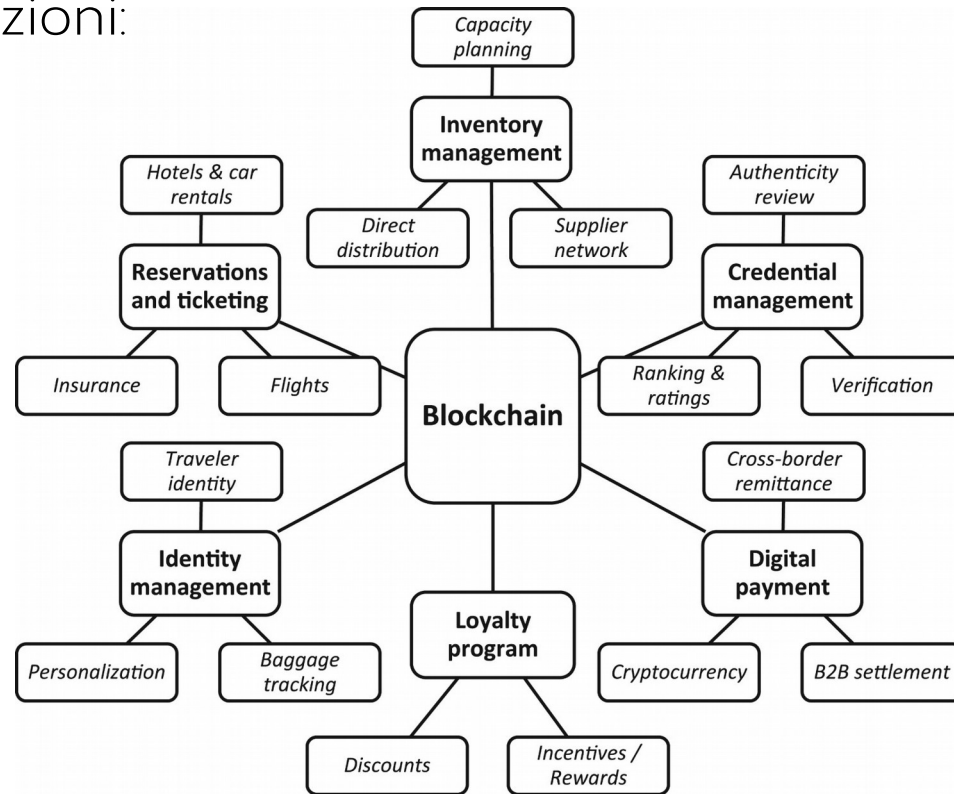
zioni:

Capacity planning

Inventory management

Direct distribution

Supplier network

Hotels & car rentals

Reservations and ticketing

Insurance

Flights

Authenticity review

Credential management

Ranking & ratings

Verification

Blockchain

Traveler identity

Identity management

Personalization

Baggage tracking

Cross-border remittance

Digital payment

Cryptocurrency

B2B settlement

Loyalty program

Discounts

Incentives / Rewards